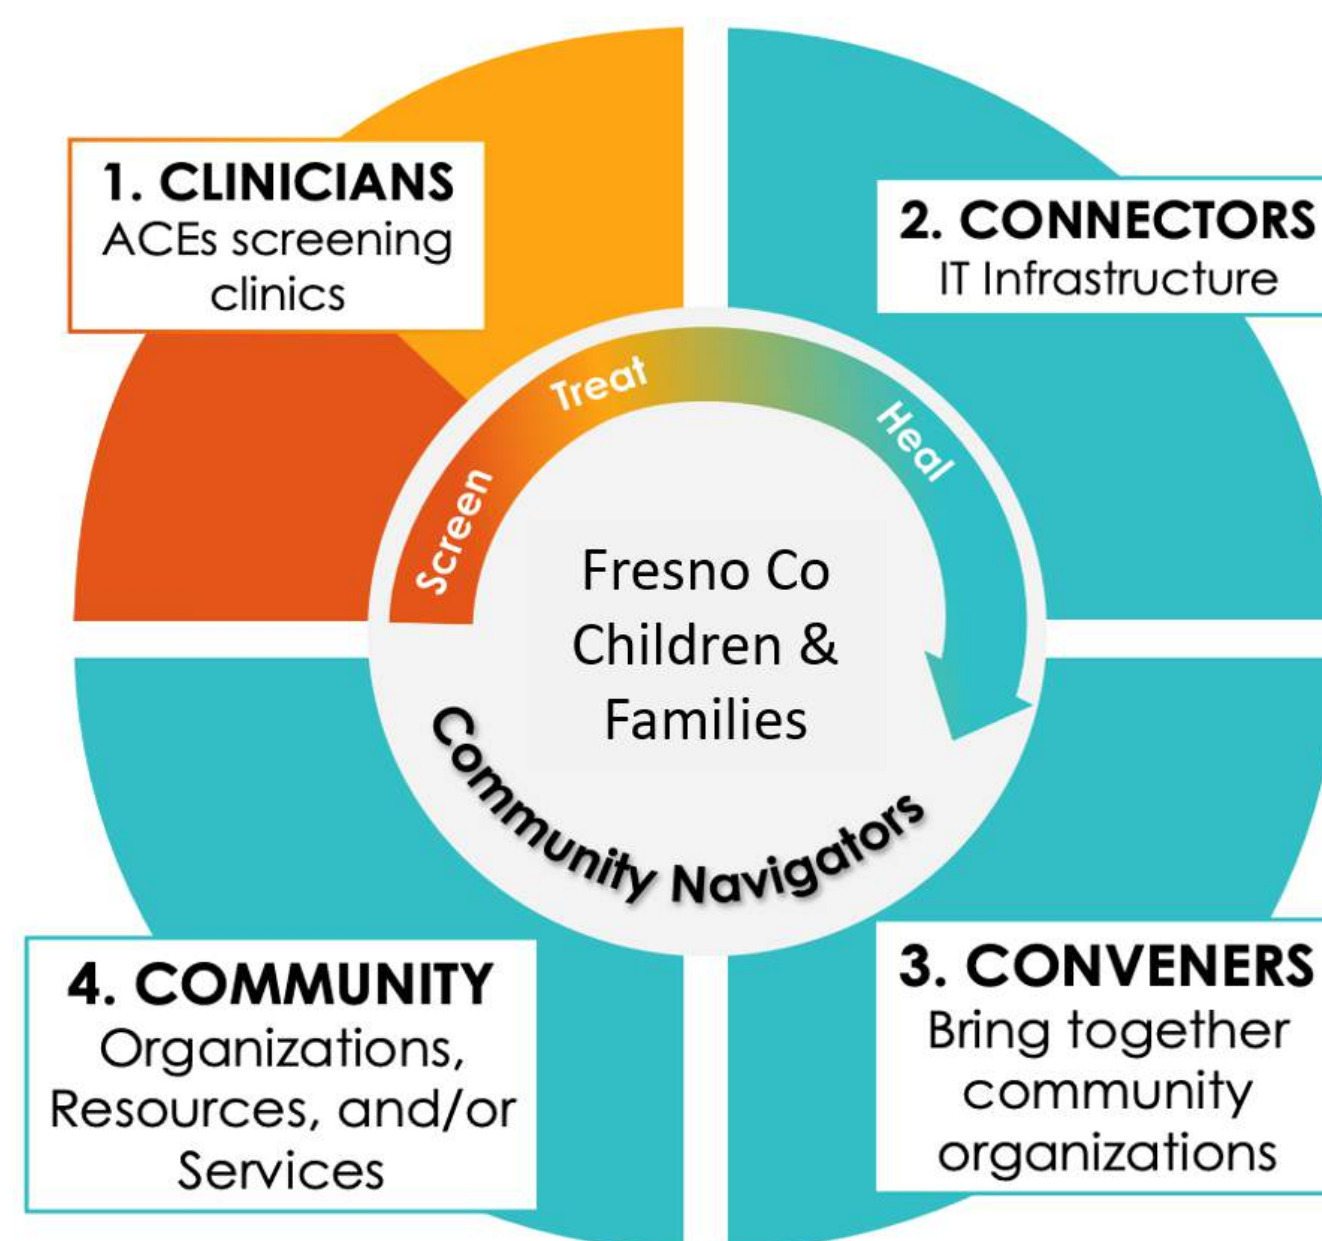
1. CLINICIANS
ACEs screening clinics

2. CONNECTORS
IT Infrastructure

Screen
Treat
Heal

Fresno Co Children & Families

Community Navigators

4. COMMUNITY
Organizations, Resources, and/or Services

3. CONVENERS
Bring together community organizations